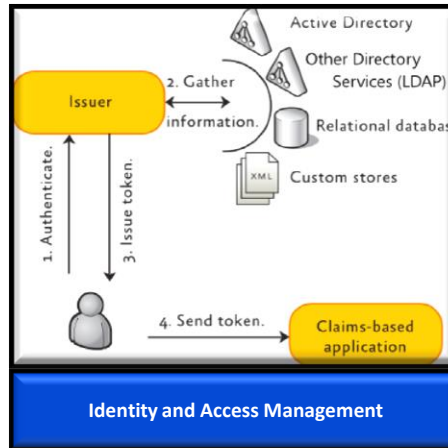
Active Directory

Other Directory Services (LDAP)

2. Gather information.

Issuer

Relational databa

XML

Custom stores

1. Authenticate.

3. Issue token.

4. Send token.

Claims-based application

Identity and Access Management